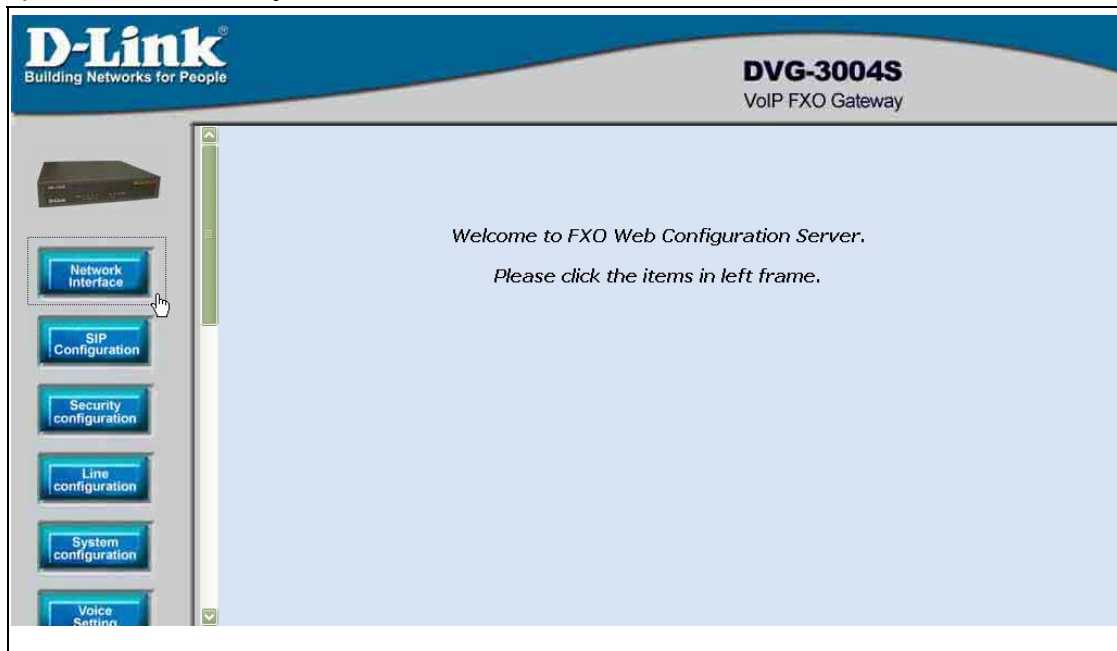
D-Link
Building Networks for People

DVG-3004S
VoIP FXO Gateway

Network Interface

SIP Configuration

Security configuration

Line configuration

System configuration

Voice Setting

Welcome to FXO Web Configuration Server.

Please click the items in left frame.